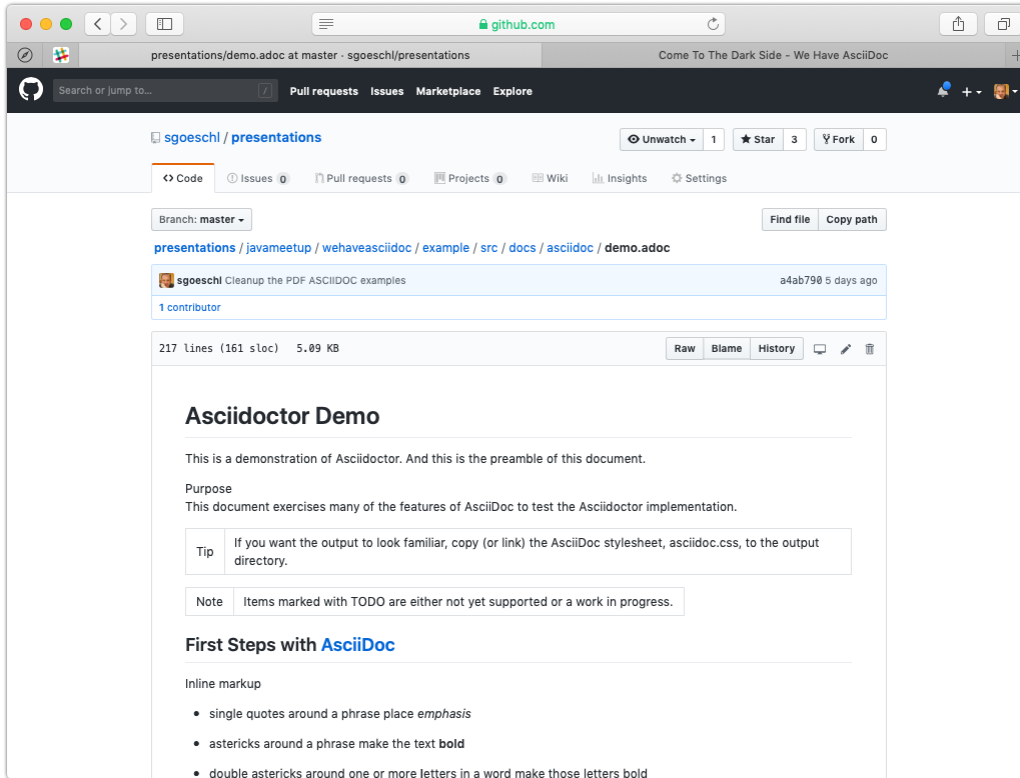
github.com

presentations/demo.adoc at master · sgoeschl/presentations

Come To The Dark Side - We Have AsciiDoc

Search or jump to...

Pull requests Issues Marketplace Explore

sgoeschl / presentations

Unwatch 1 Star 3 Fork 0

Code Issues 0 Pull requests 0 Projects 0 Wiki Insights Settings

Branch: master

Find file Copy path

presentations / javameetup / wehaveasciidoc / example / src / docs / asciidoc / demo.adoc

sgoeschl Cleanup the PDF ASCIIDOC examples

a4ab790 5 days ago

1 contributor

217 lines (161 sloc) 5.09 KB

Raw Blame History

# Asciidoctor Demo

This is a demonstration of Asciidoctor. And this is the preamble of this document.

Purpose
This document exercises many of the features of AsciiDoc to test the Asciidoctor implementation.

| Tip | If you want the output to look familiar, copy (or link) the AsciiDoc stylesheet, asciidoc.css, to the output directory. |
|---|---|

| Note | Items marked with TODO are either not yet supported or a work in progress. |
|---|---|

## First Steps with AsciiDoc

Inline markup

- single quotes around a phrase place *emphasis*
- astericks around a phrase make the text **bold**
- double astericks around one or more letters in a word make those letters bold